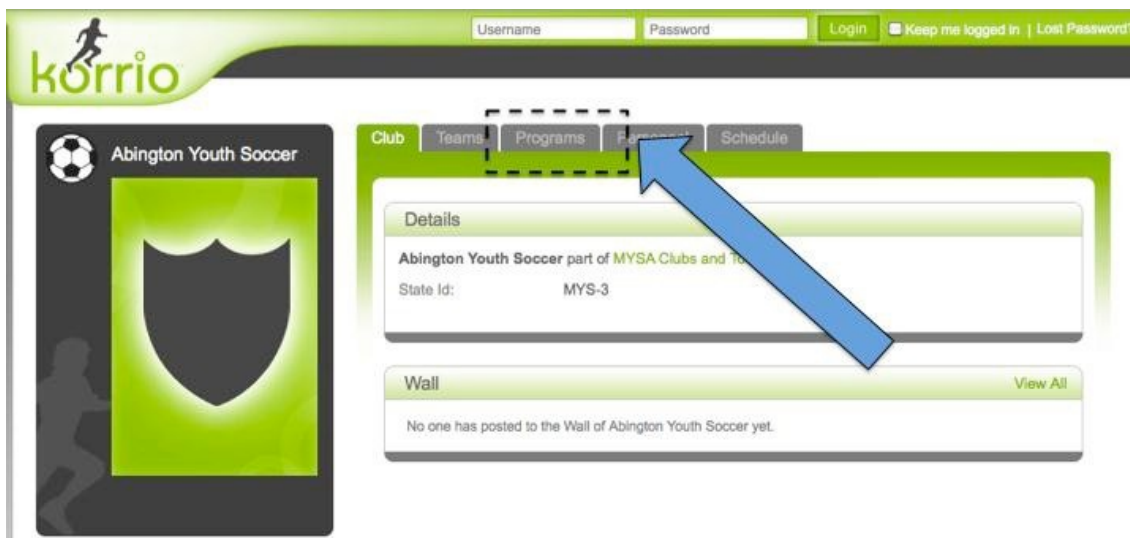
korrio

Username Password Login Keep me logged in | Lost Password?

Abington Youth Soccer

Club Teams Programs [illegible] Schedule

Details

Abington Youth Soccer part of MYSA Clubs and T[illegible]

State Id: MYS-3

Wall View All

No one has posted to the Wall of Abington Youth Soccer yet.